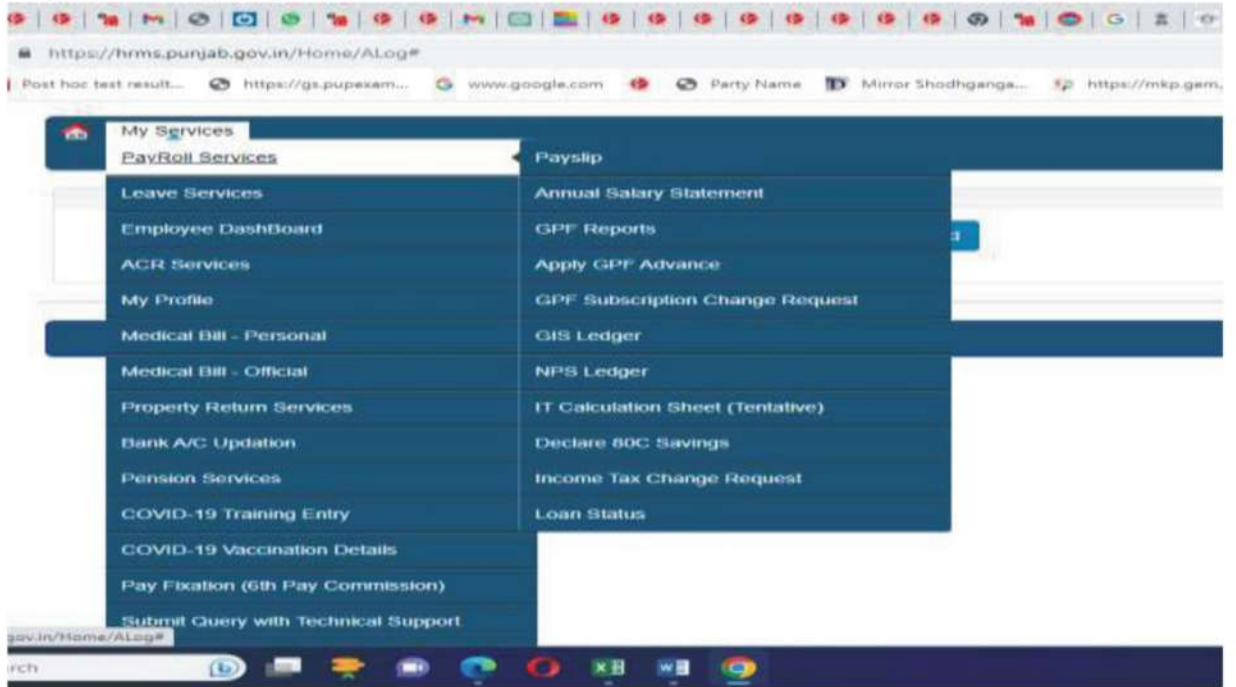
https://hrms.punjab.gov.in/Home/ALog#

Post hoc test result... https://gs.pupexam... www.google.com Party Name Mirror Shodhganga... https://mkp.gem.

My Services

PayRoll Services

Leave Services

Employee DashBoard

ACR Services

My Profile

Medical Bill - Personal

Medical Bill - Official

Property Return Services

Bank A/C Updation

Pension Services

COVID-19 Training Entry

COVID-19 Vaccination Details

Pay Fixation (6th Pay Commission)

Submit Query with Technical Support

Payslip

Annual Salary Statement

GPF Reports

Apply GPF Advance

GPF Subscription Change Request

GIS Ledger

NPS Ledger

IT Calculation Sheet (Tentative)

Declare 80C Savings

Income Tax Change Request

Loan Status

gov.in/Home/ALog#

rch